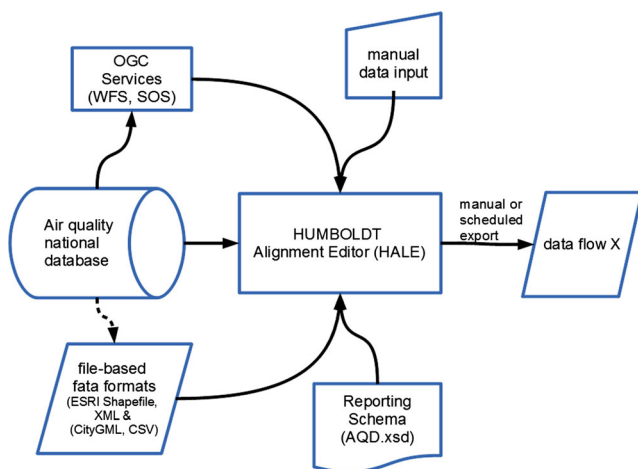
OGC Services (WFS, SOS)

manual data input

Air quality national database

HUMBOLDT Alignment Editor (HALE)

manual or scheduled export

data flow X

file-based fata formats (ESRI Shapefile, XML & (CityGML, CSV)

Reporting Schema (AQD.xsd)